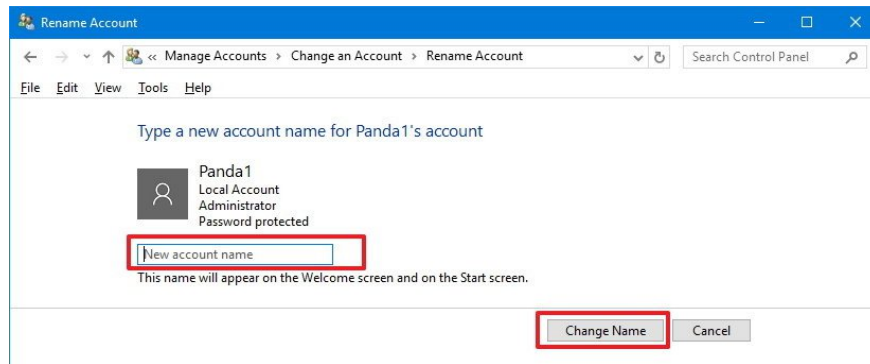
Rename Account

« Manage Accounts › Change an Account › Rename Account

Search Control Panel

File Edit View Tools Help

Type a new account name for Panda1's account

Panda1
Local Account
Administrator
Password protected

New account name

This name will appear on the Welcome screen and on the Start screen.

Change Name

Cancel